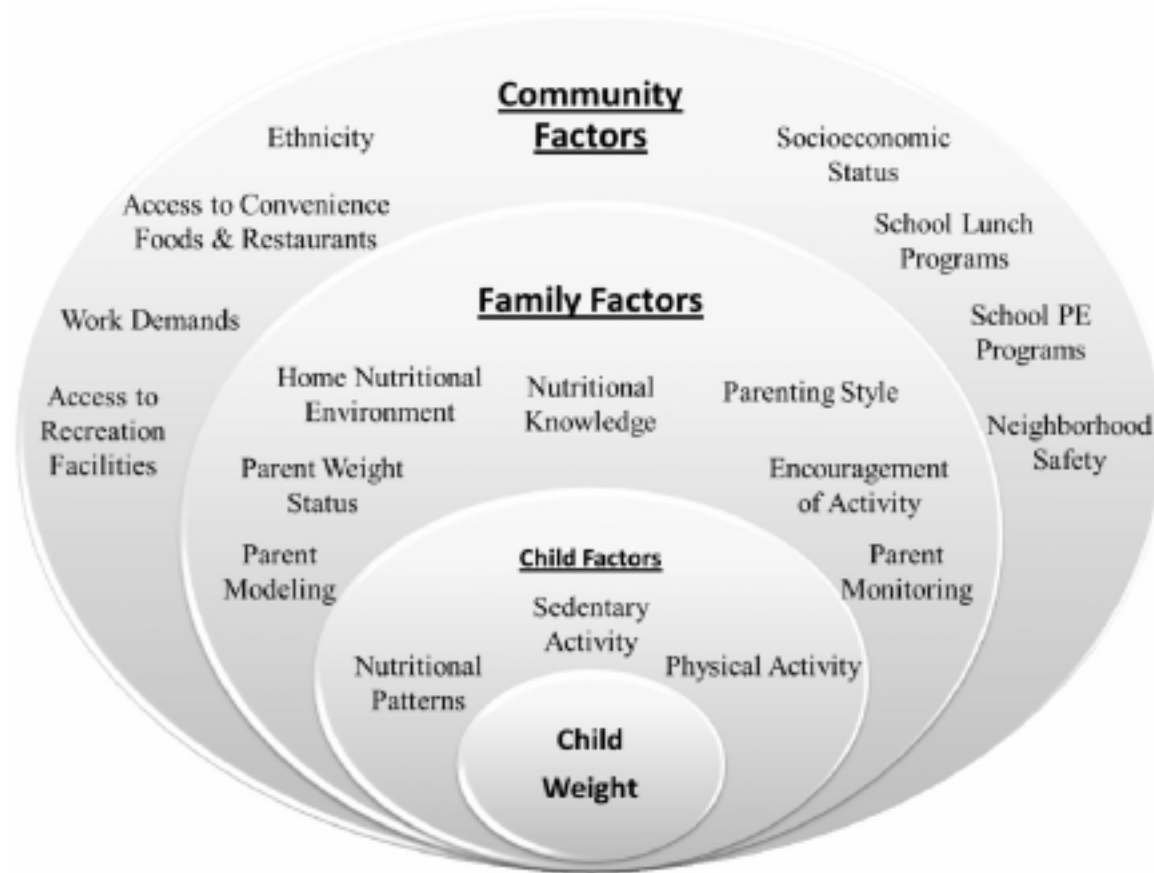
Community Factors

Ethnicity

Socioeconomic Status

Access to Convenience Foods & Restaurants

School Lunch Programs

Work Demands

School PE Programs

Access to Recreation Facilities

Neighborhood Safety

Family Factors

Home Nutritional Environment

Nutritional Knowledge

Parenting Style

Parent Weight Status

Encouragement of Activity

Parent Modeling

Parent Monitoring

Child Factors

Sedentary Activity

Nutritional Patterns

Physical Activity

Child Weight